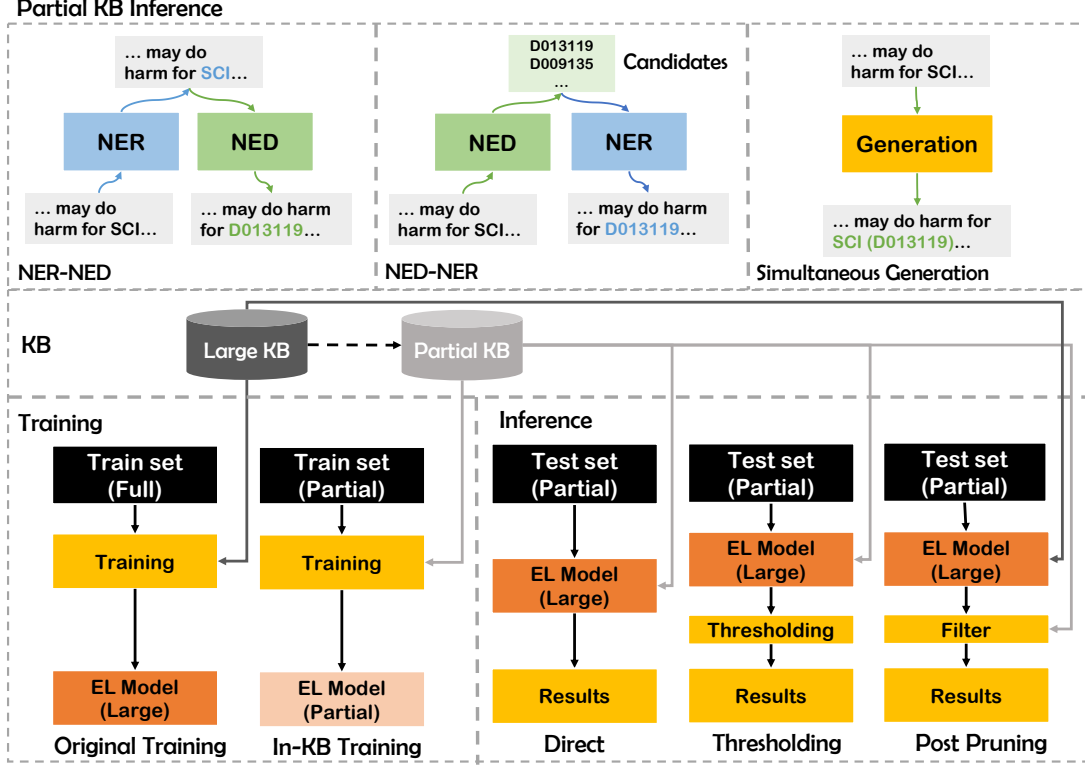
Partial KB Inference

… may do harm for SCI…

NER

NED

… may do harm for SCI…

… may do harm for D013119…

NER-NED

D013119
D009135
…

Candidates

NED

NER

… may do harm for SCI…

… may do harm for D013119…

NED-NER

… may do harm for SCI…

Generation

… may do harm for SCI (D013119)…

Simultaneous Generation

KB

Large KB

Partial KB

Training

Train set (Full)

Training

EL Model (Large)

Original Training

Train set (Partial)

Training

EL Model (Partial)

In-KB Training

Inference

Test set (Partial)

EL Model (Large)

Results

Direct

Test set (Partial)

EL Model (Large)

Thresholding

Results

Thresholding

Test set (Partial)

EL Model (Large)

Filter

Results

Post Pruning